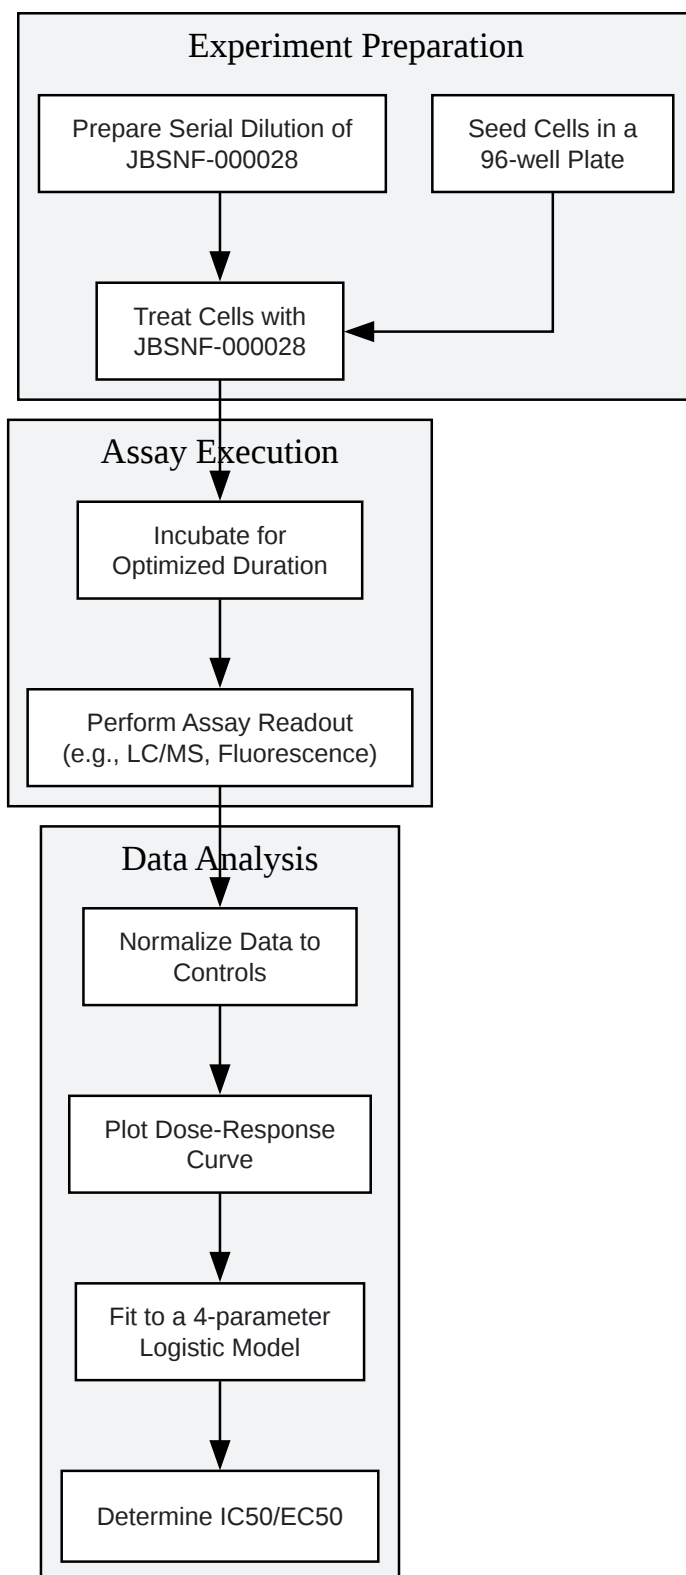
Experiment Preparation

Prepare Serial Dilution of JBSNF-000028

Seed Cells in a 96-well Plate

Treat Cells with JBSNF-000028

Assay Execution

Incubate for Optimized Duration

Perform Assay Readout (e.g., LC/MS, Fluorescence)

Data Analysis

Normalize Data to Controls

Plot Dose-Response Curve

Fit to a 4-parameter Logistic Model

Determine IC50/EC50